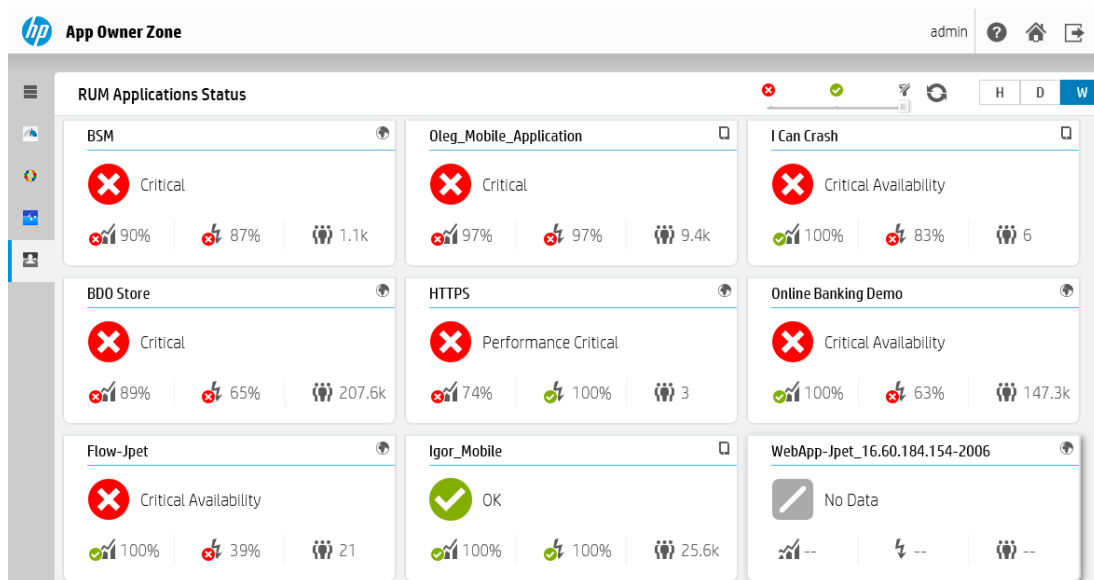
hp App Owner Zone

admin

RUM Applications Status

H D W

BSM

Critical

90% 87% 1.1k

Oleg_Mobile_Application

Critical

97% 97% 9.4k

I Can Crash

Critical Availability

100% 83% 6

BDO Store

Critical

89% 65% 207.6k

HTTPS

Performance Critical

74% 100% 3

Online Banking Demo

Critical Availability

100% 63% 147.3k

Flow-Jpet

Critical Availability

100% 39% 21

Igor_Mobile

OK

100% 100% 25.6k

WebApp-Jpet_16.60.184.154-2006

No Data

-- -- --